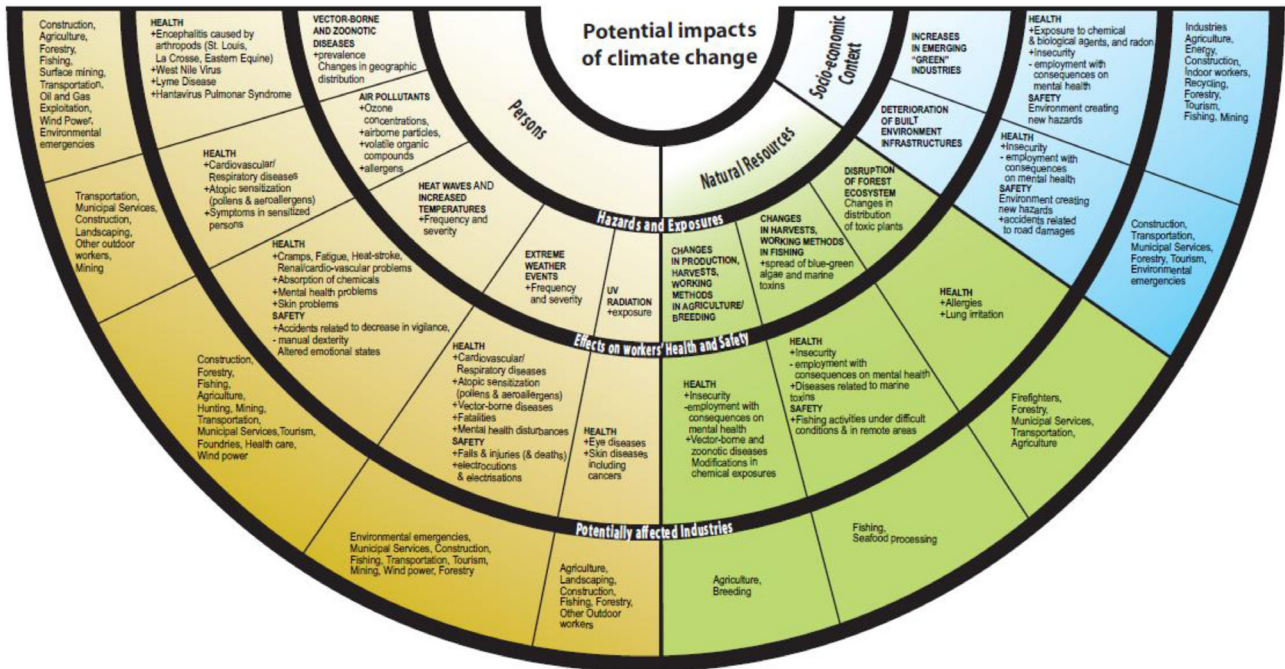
Potential impacts of climate change

Persons

Natural Resources

Socio-economic Context

Hazards and Exposures

Effects on workers' Health and Safety

Potentially affected Industries

VECTOR-BORNE AND ZOONOTIC DISEASES
+prevalence
- Changes in geographic distribution

HEALTH
+Encephalitis caused by arthropods (St. Louis, La Crosse, Eastern Equine)
+West Nile Virus
+Lyme Disease
+Hantavirus Pulmonar Syndrome

Construction, Agriculture, Forestry, Fishing, Surface mining, Transportation, Oil and Gas Exploitation, Wind Power, Environmental emergencies

AIR POLLUTANTS
+Ozone concentrations,
+airborne particles,
+volatile organic compounds
+allergens

HEALTH
+Cardiovascular/ Respiratory diseases
+Atopic sensitization (pollens & aeroallergens)
+Symptoms in sensitized persons

Transportation, Municipal Services, Construction, Landscaping, Other outdoor workers, Mining

HEAT WAVES AND INCREASED TEMPERATURES
+Frequency and severity

HEALTH
+Cramps, Fatigue, Heat-stroke, Renal/cardio-vascular problems
+Absorption of chemicals
+Mental health problems
+Skin problems
SAFETY
+Accidents related to decrease in vigilance,
- manual dexterity
Altered emotional states

Construction, Forestry, Fishing, Agriculture, Hunting, Mining, Transportation, Municipal Services,Tourism, Foundries, Health care, Wind power

EXTREME WEATHER EVENTS
+Frequency and severity

HEALTH
+Cardiovascular/ Respiratory diseases
+Atopic sensitization (pollens & aeroallergens)
+Vector-borne diseases
+Fatalities
+Mental health disturbances
SAFETY
+Falls & injuries (& deaths)
+electrocutions & electrisations

Environmental emergencies, Municipal Services, Construction, Fishing, Transportation, Tourism, Mining, Wind power, Forestry

UV RADIATION
+exposure

HEALTH
+Eye diseases
+Skin diseases including cancers

Agriculture, Landscaping, Construction, Fishing, Forestry, Other Outdoor workers

CHANGES IN PRODUCTION, HARVESTS, WORKING METHODS IN AGRICULTURE/ BREEDING

HEALTH
+Insecurity
-employment with consequences on mental health
+Vector-borne and zoonotic diseases
Modifications in chemical exposures

Agriculture, Breeding

CHANGES IN HARVESTS, WORKING METHODS IN FISHING
+spread of blue-green algae and marine toxins

HEALTH
+Insecurity
- employment with consequences on mental health
+Diseases related to marine toxins
SAFETY
+Fishing activities under difficult conditions & in remote areas

Fishing, Seafood processing

DISRUPTION OF FOREST ECOSYSTEM
Changes in distribution of toxic plants

HEALTH
+Allergies
+Lung irritation

Firefighters, Forestry, Municipal Services, Transportation, Agriculture

DETERIORATION OF BUILT ENVIRONMENT INFRASTRUCTURES

HEALTH
+Insecurity
- employment with consequences on mental health
SAFETY
Environment creating new hazards
+accidents related to road damages

Construction, Transportation, Municipal Services, Forestry, Tourism, Environmental emergencies

INCREASES IN EMERGING "GREEN" INDUSTRIES

HEALTH
+Exposure to chemical & biological agents, and radon
+Insecurity
- employment with consequences on mental health
SAFETY
Environment creating new hazards

Industries Agriculture, Energy, Construction, Indoor workers, Recycling, Forestry, Tourism, Fishing, Mining